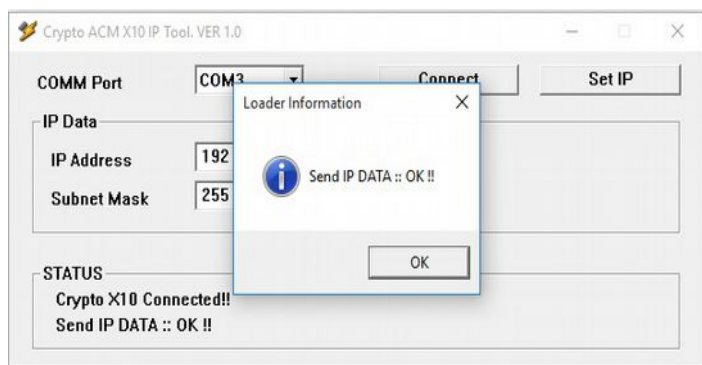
Crypto ACM X10 IP Tool. VER 1.0

COMM Port
COM3
Connect
Set IP

IP Data
IP Address
192
Subnet Mask
255

Loader Information
Send IP DATA :: OK !!
OK

STATUS
Crypto X10 Connected!!
Send IP DATA :: OK !!